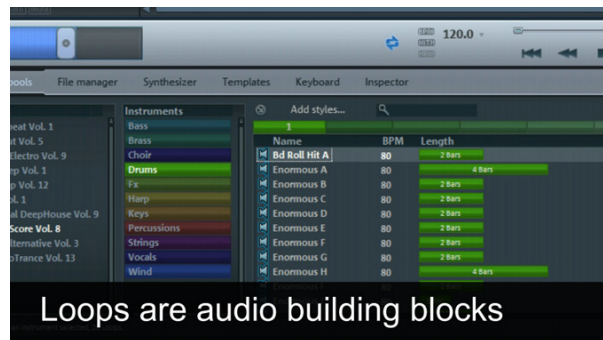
120.0

ools File manager Synthesizer Templates Keyboard Inspector

| | Instruments | | Add styles... |
|---|---|---|---|
| eat Vol. 1 | Bass | | |
| t Vol. 5 | Brass | Name | BPM | Length |
| Electro Vol. 9 | Choir | Bd Roll Hit A | 80 | 2 Bars |
| p Vol. 1 | Drums | Enormous A | 80 | 4 Bars |
| p Vol. 12 | Fx | Enormous B | 80 | 2 Bars |
| l. 1 | Harp | Enormous C | 80 | 2 Bars |
| al DeepHouse Vol. 9 | Keys | Enormous D | 80 | 2 Bars |
| Score Vol. 8 | Percussions | Enormous E | 80 | 2 Bars |
| lternative Vol. 3 | Strings | Enormous F | 80 | 2 Bars |
| oTrance Vol. 13 | Vocals | Enormous G | 80 | 2 Bars |
| | Wind | Enormous H | 80 | 4 Bars |

1

Loops are audio building blocks